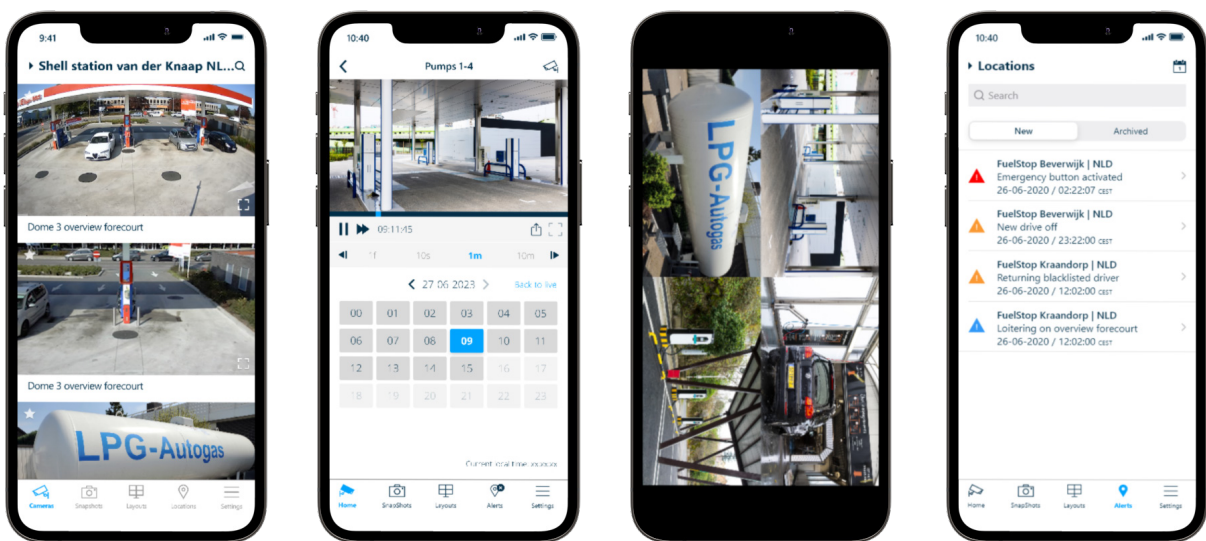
9:41

Shell station van der Knaap NL...

Dome 3 overview forecourt

Dome 3 overview forecourt

LPG-Autogas

Cameras Snapshots Layouts Locations Settings

10:40

Pumps 1-4

09:11:45

1f 10s 1m 10m

27 06 2023

Back to live

| 00 | 01 | 02 | 03 | 04 | 05 |
|---|---|---|---|---|---|
| 06 | 07 | 08 | 09 | 10 | 11 |
| 12 | 13 | 14 | 15 | 16 | 17 |
| 18 | 19 | 20 | 21 | 22 | 23 |

Current local time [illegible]

Home SnapShots Layouts Alerts Settings

LPG-Autogas

10:40

Locations

Search

New Archived

FuelStop Beverwijk | NLD
Emergency button activated
26-06-2020 / 02:22:07 CEST

FuelStop Beverwijk | NLD
New drive off
26-06-2020 / 23:22:00 CEST

FuelStop Kraandorp | NLD
Returning blacklisted driver
26-06-2020 / 12:02:00 CEST

FuelStop Kraandorp | NLD
Loitering on overview forecourt
26-06-2020 / 12:02:00 CEST

Home SnapShots Layouts Alerts Settings